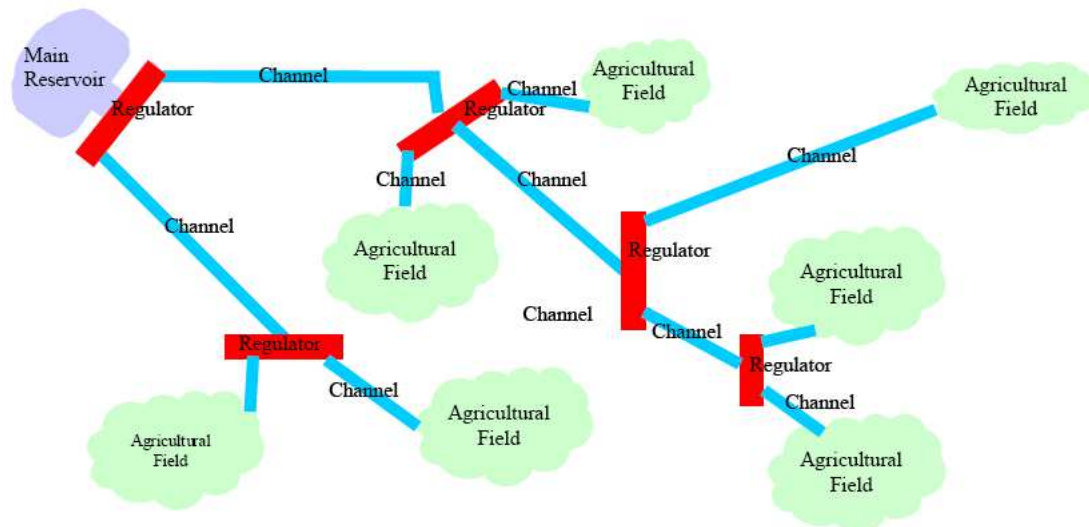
Main Reservoir

Regulator

Channel

Channel

Regulator

Agricultural Field

Agricultural Field

Channel

Channel

Channel

Agricultural Field

Channel

Regulator

Agricultural Field

Channel

Channel

Regulator

Regulator

Channel

Channel

Agricultural Field

Agricultural Field

Agricultural Field